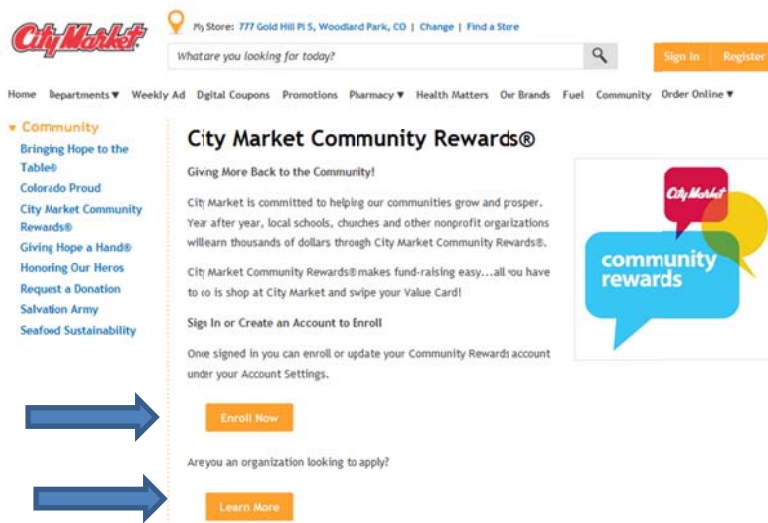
City Market

My Store: 777 Gold Hill Pl S, Woodland Park, CO | Change | Find a Store

Whatare you looking for today?

Sign In Register

Home Departments ▼ Weekly Ad Digital Coupons Promotions Pharmacy ▼ Health Matters Our Brands Fuel Community Order Online ▼

▾ Community
Bringing Hope to the Table®
Colorado Proud
City Market Community Rewards®
Giving Hope a Hand®
Honoring Our Heros
Request a Donation
Salvation Army
Seafood Sustainability

City Market Community Rewards®

Giving More Back to the Community!

City Market is committed to helping our communities grow and prosper. Year after year, local schools, churches and other nonprofit organizations willearn thousands of dollars through City Market Community Rewards®.

City Market Community Rewards® makes fund-raising easy...all you have to do is shop at City Market and swipe your Value Card!

Sign In or Create an Account to Enroll

Once signed in you can enroll or update your Community Rewards account under your Account Settings.

Enroll Now

Areyou an organization looking to apply?

Learn More

City Market
community rewards